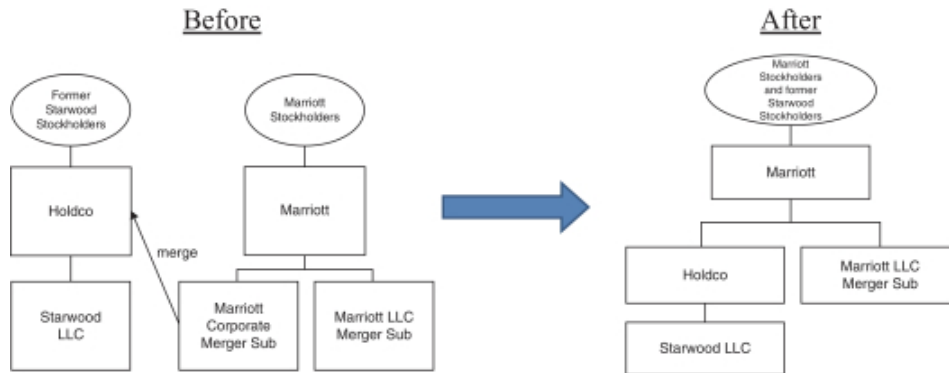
Before

Former Starwood Stockholders

Holdco

Starwood LLC

merge

Marriott Stockholders

Marriott

Marriott Corporate Merger Sub

Marriott LLC Merger Sub

After

Marriott Stockholders and former Starwood Stockholders

Marriott

Holdco

Marriott LLC Merger Sub

Starwood LLC